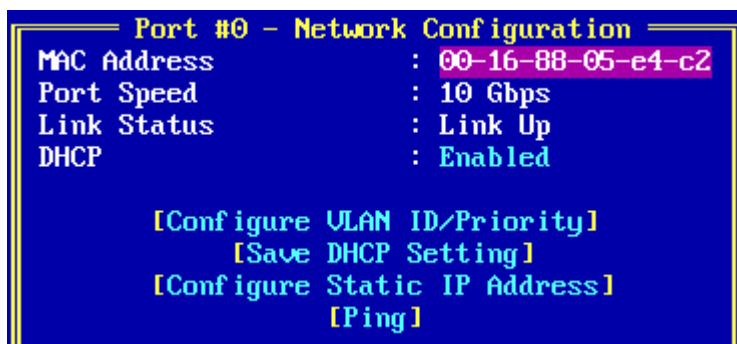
Port #0 - Network Configuration

MAC Address : 00-16-88-05-e4-c2
Port Speed : 10 Gbps
Link Status : Link Up
DHCP : Enabled

[Configure VLAN ID/Priority]
[Save DHCP Setting]
[Configure Static IP Address]
[Ping]